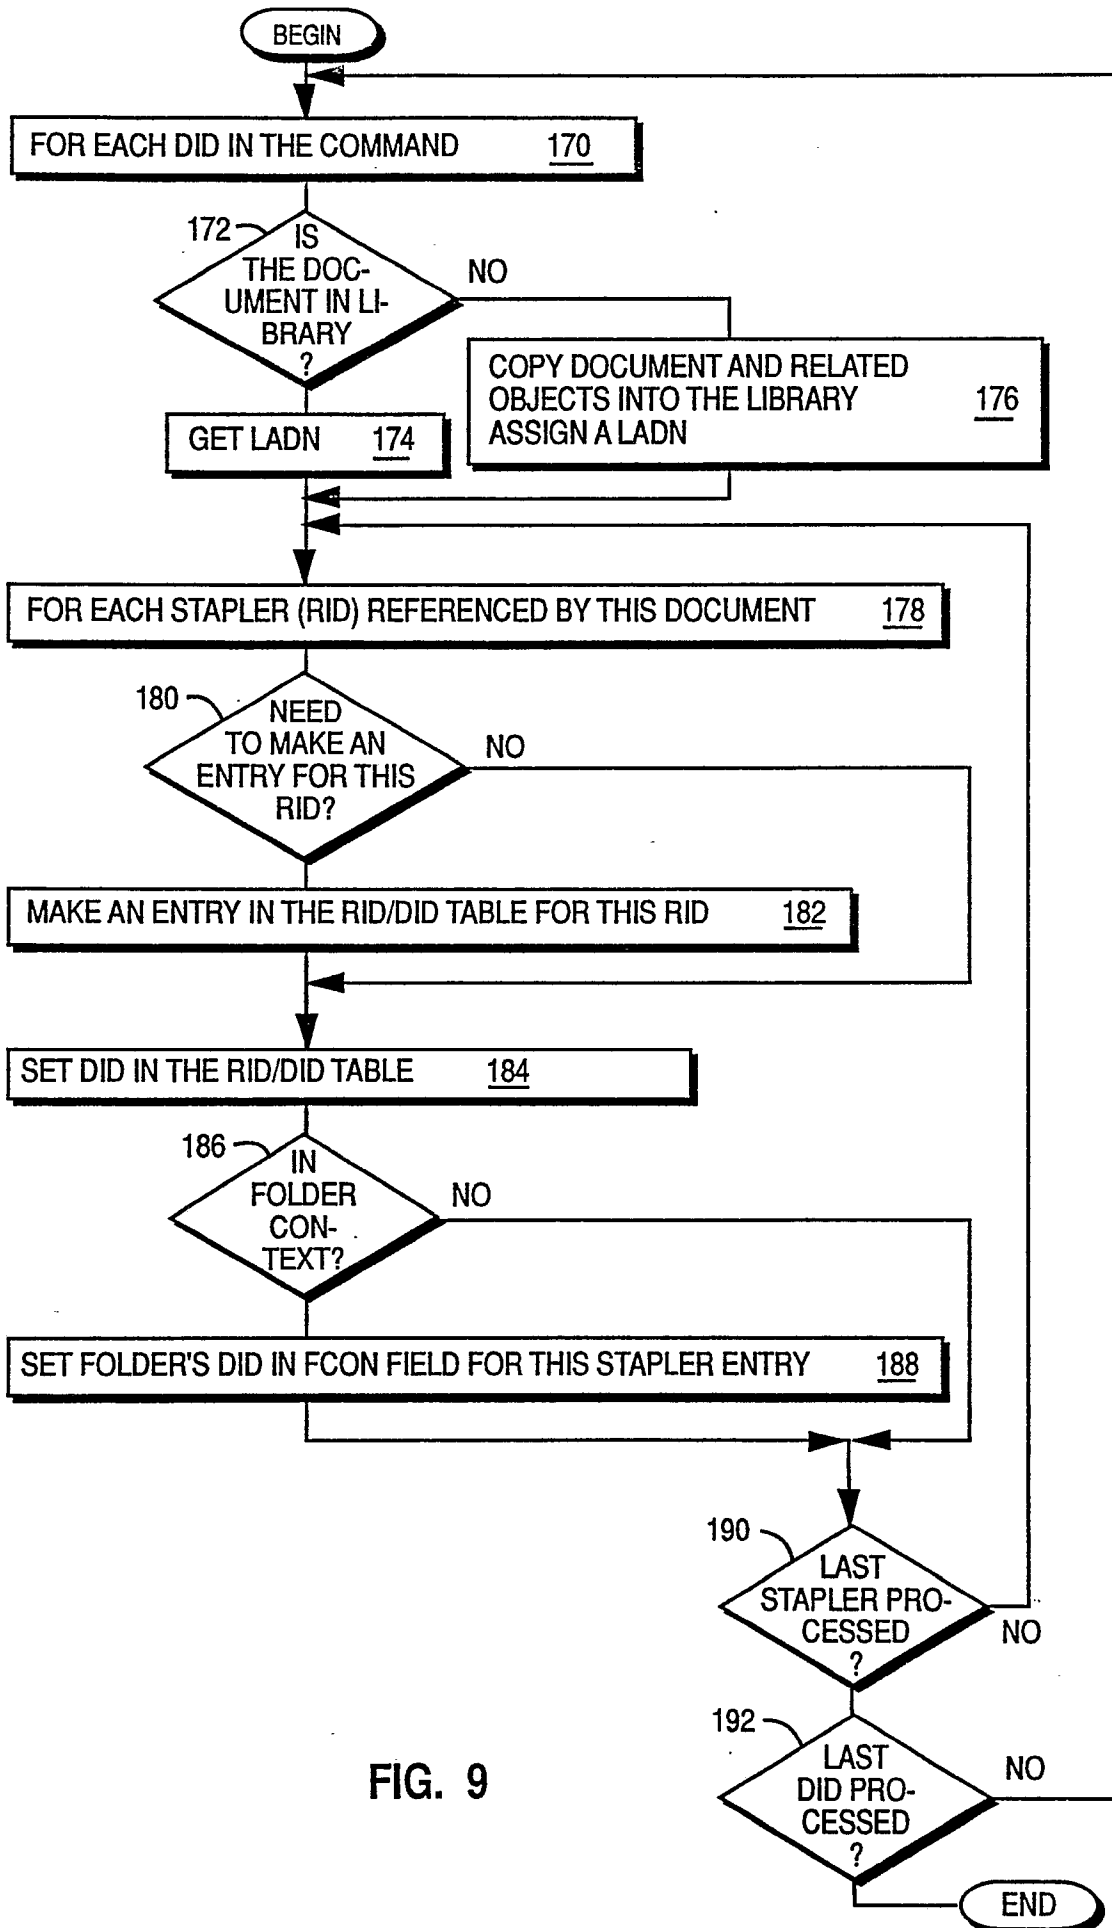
BEGIN

FOR EACH DID IN THE COMMAND 170

172 IS THE DOCUMENT IN LIBRARY ?

NO

COPY DOCUMENT AND RELATED OBJECTS INTO THE LIBRARY ASSIGN A LADN 176

GET LADN 174

FOR EACH STAPLER (RID) REFERENCED BY THIS DOCUMENT 178

180 NEED TO MAKE AN ENTRY FOR THIS RID?

NO

MAKE AN ENTRY IN THE RID/DID TABLE FOR THIS RID 182

SET DID IN THE RID/DID TABLE 184

186 IN FOLDER CONTEXT?

NO

SET FOLDER'S DID IN FCON FIELD FOR THIS STAPLER ENTRY 188

190 LAST STAPLER PROCESSED ?

NO

192 LAST DID PROCESSED ?

NO

FIG. 9

END